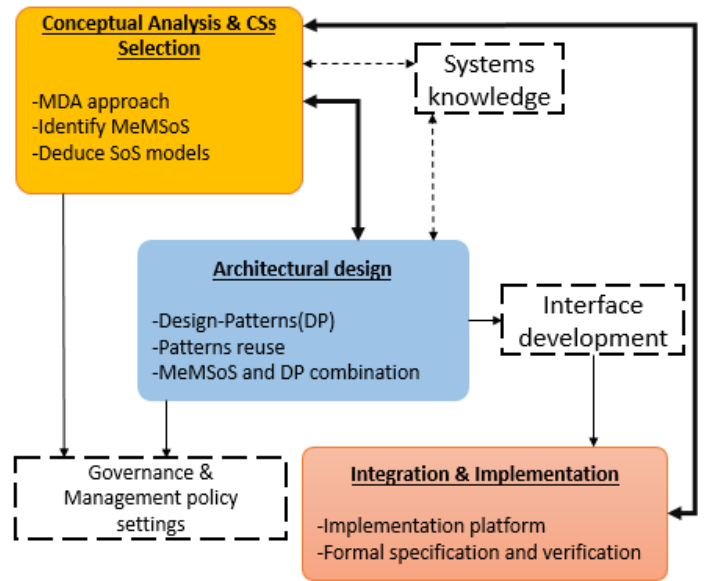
Conceptual Analysis & CSs Selection

-MDA approach
-Identify MeMSoS
-Deduce SoS models

Systems knowledge

Architectural design

-Design-Patterns(DP)
-Patterns reuse
-MeMSoS and DP combination

Interface development

Governance & Management policy settings

Integration & Implementation

-Implementation platform
-Formal specification and verification